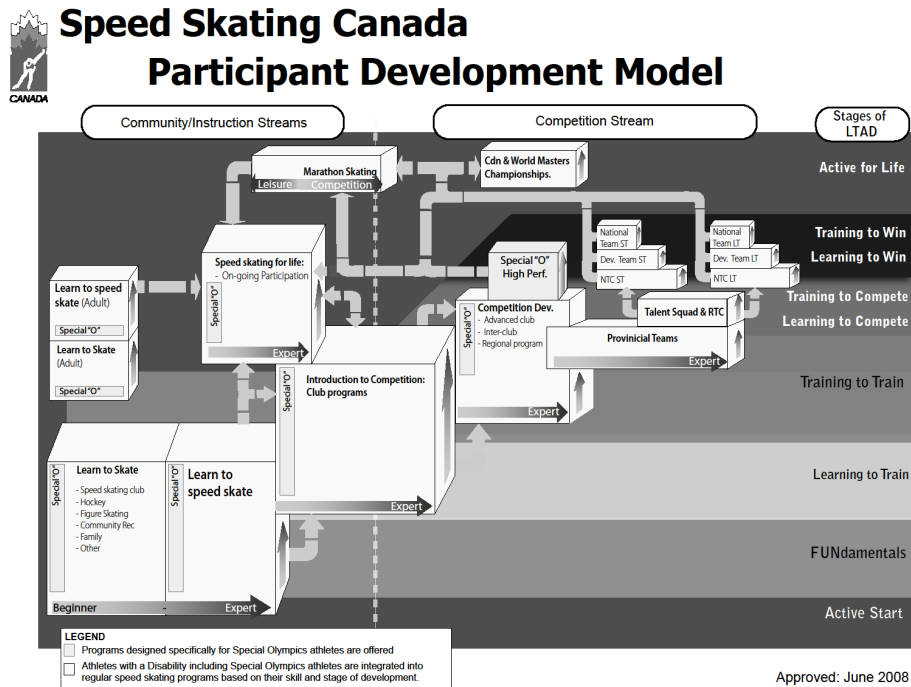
CANADA

Speed Skating Canada
Participant Development Model

Community/Instruction Streams

Competition Stream

Stages of LTAD

Marathon Skating
Leisure Competition

Cdn & World Masters Championships.

Active for Life

National Team ST
Dev. Team ST
NTC ST

National Team LT
Dev. Team LT
NTC LT

Training to Win
Learning to Win

Special "O" High Perf.

Talent Squad & RTC

Training to Compete
Learning to Compete

Speed skating for life:
- On-going Participation

Special "O"

Expert

Learn to speed skate (Adult)
Special "O"

Learn to Skate (Adult)
Special "O"

Competition Dev.
- Advanced club
- Inter-club
- Regional program

Special "O"

Provinicial Teams

Expert

Introduction to Competition: Club programs

Special "O"

Training to Train

Expert

Learn to Skate
- Speed skating club
- Hockey
- Figure Skating
- Community Rec
- Family
- Other

Special "O"

Learn to speed skate

Special "O"

Expert

Learning to Train

FUNdamentals

Beginner - Expert

Active Start

LEGEND
Programs designed specifically for Special Olympics athletes are offered
Athletes with a Disability including Special Olympics athletes are integrated into regular speed skating programs based on their skill and stage of development.

Approved: June 2008